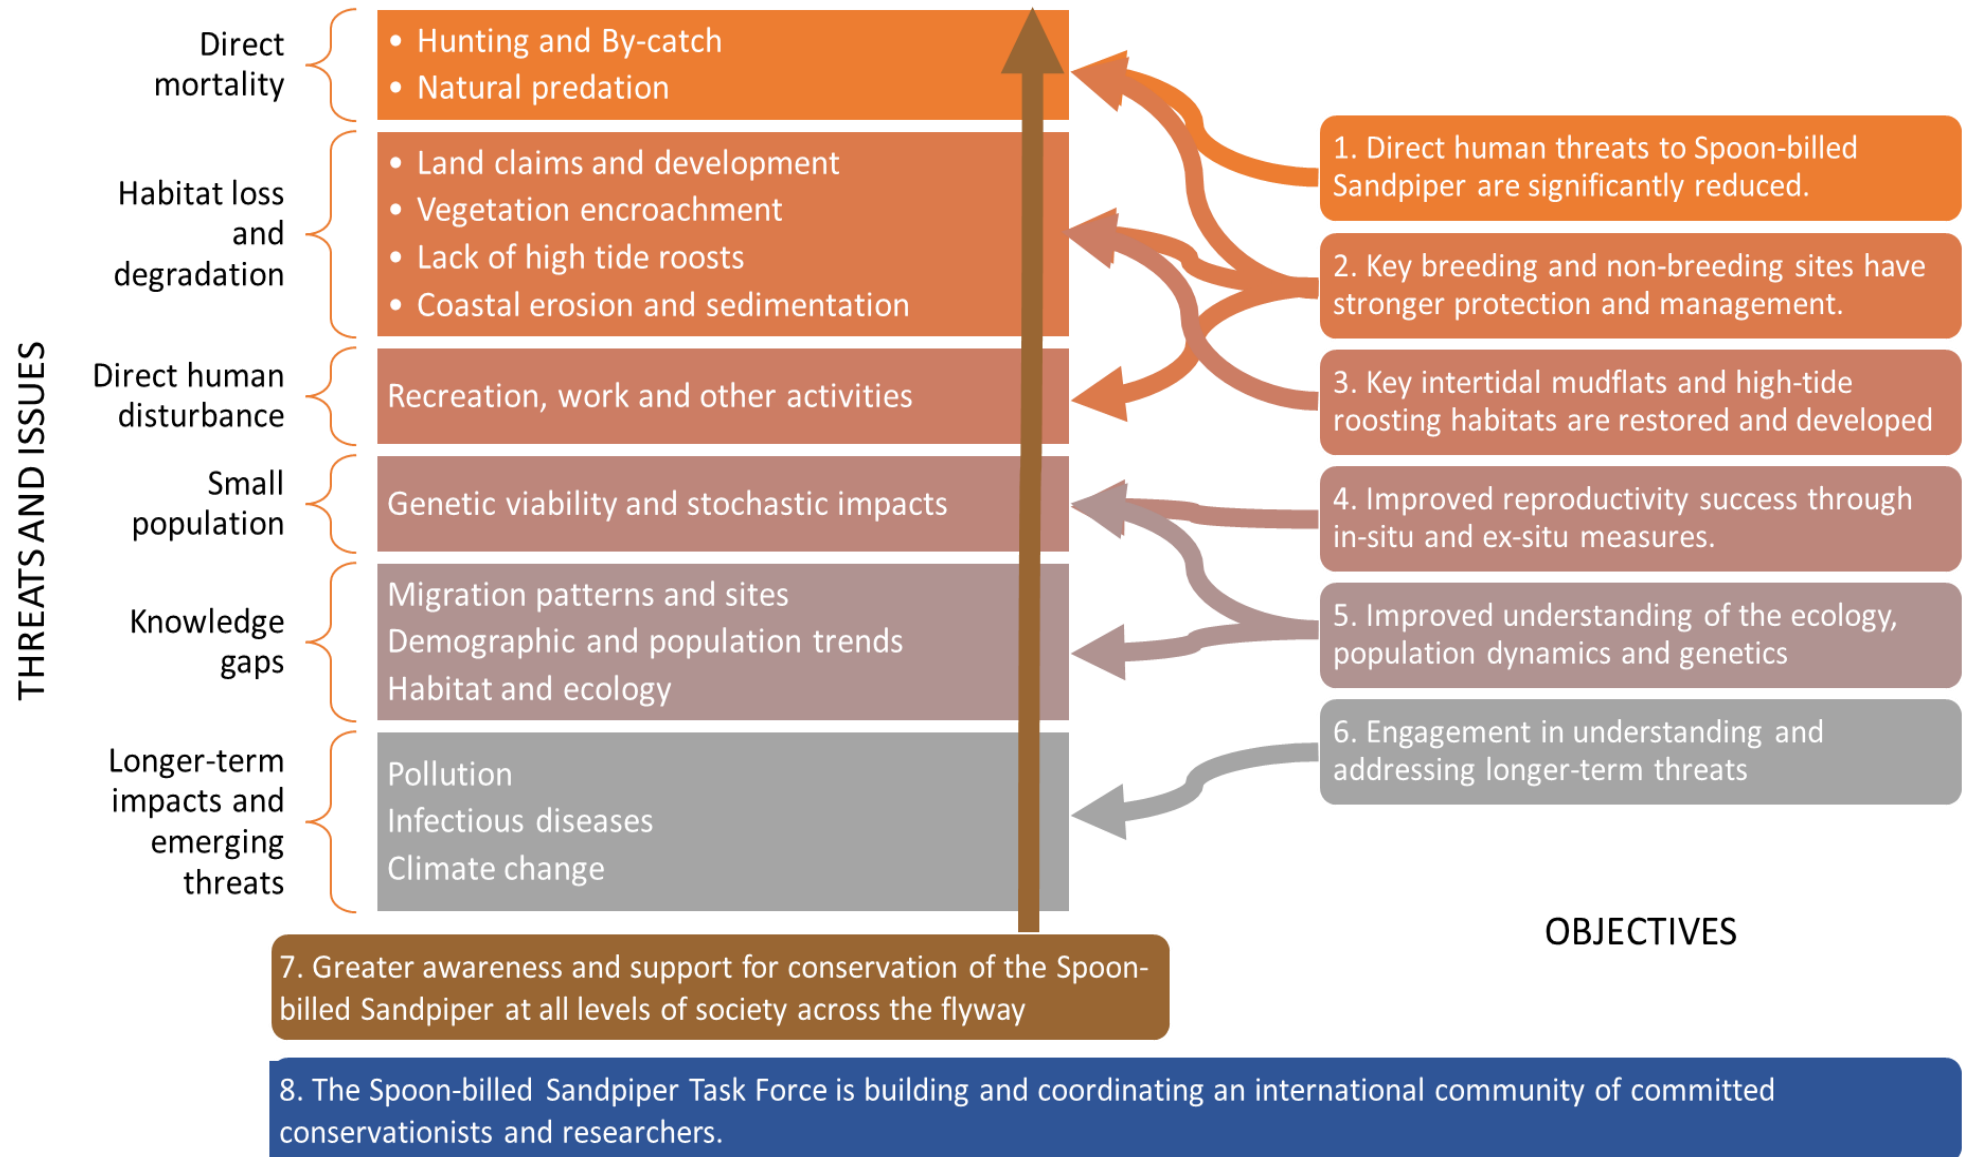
THREATS AND ISSUES

Direct mortality

• Hunting and By-catch
• Natural predation

Habitat loss and degradation

• Land claims and development
• Vegetation encroachment
• Lack of high tide roosts
• Coastal erosion and sedimentation

Direct human disturbance

Recreation, work and other activities

Small population

Genetic viability and stochastic impacts

Knowledge gaps

Migration patterns and sites
Demographic and population trends
Habitat and ecology

Longer-term impacts and emerging threats

Pollution
Infectious diseases
Climate change

1. Direct human threats to Spoon-billed Sandpiper are significantly reduced.

2. Key breeding and non-breeding sites have stronger protection and management.

3. Key intertidal mudflats and high-tide roosting habitats are restored and developed

4. Improved reproductivity success through in-situ and ex-situ measures.

5. Improved understanding of the ecology, population dynamics and genetics

6. Engagement in understanding and addressing longer-term threats

OBJECTIVES

7. Greater awareness and support for conservation of the Spoon-billed Sandpiper at all levels of society across the flyway

8. The Spoon-billed Sandpiper Task Force is building and coordinating an international community of committed conservationists and researchers.